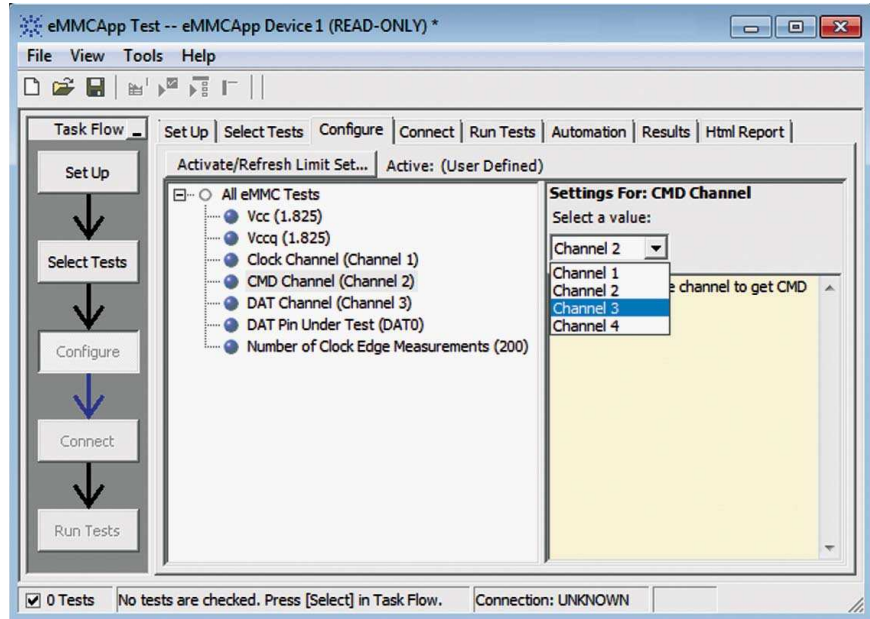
eMMCApp Test -- eMMCApp Device 1 (READ-ONLY) *

File View Tools Help

Task Flow

Set Up

Select Tests

Configure

Connect

Run Tests

Set Up | Select Tests | Configure | Connect | Run Tests | Automation | Results | Html Report

Activate/Refresh Limit Set... Active: (User Defined)

All eMMC Tests
Vcc (1.825)
Vccq (1.825)
Clock Channel (Channel 1)
CMD Channel (Channel 2)
DAT Channel (Channel 3)
DAT Pin Under Test (DAT0)
Number of Clock Edge Measurements (200)

Settings For: CMD Channel
Select a value:
Channel 2
Channel 1
Channel 2
Channel 3
Channel 4
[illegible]e channel to get CMD

0 Tests | No tests are checked. Press [Select] in Task Flow. | Connection: UNKNOWN